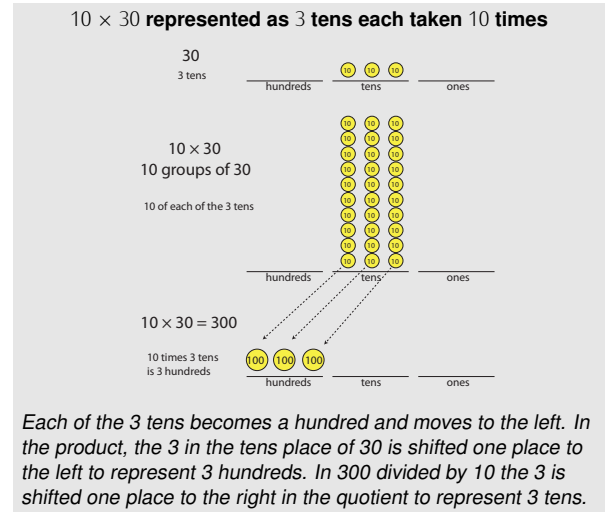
$10 \times 30$ **represented as** $3$ **tens each taken** $10$ **times**

30
3 tens

10 10 10

hundreds tens ones

$10 \times 30$
10 groups of 30

10 of each of the 3 tens

10 10 10
10 10 10
10 10 10
10 10 10
10 10 10
10 10 10
10 10 10
10 10 10
10 10 10
10 10 10

hundreds tens ones

$10 \times 30 = 300$

10 times 3 tens is 3 hundreds

100 100 100

hundreds tens ones

*Each of the 3 tens becomes a hundred and moves to the left. In the product, the 3 in the tens place of 30 is shifted one place to the left to represent 3 hundreds. In 300 divided by 10 the 3 is shifted one place to the right in the quotient to represent 3 tens.*